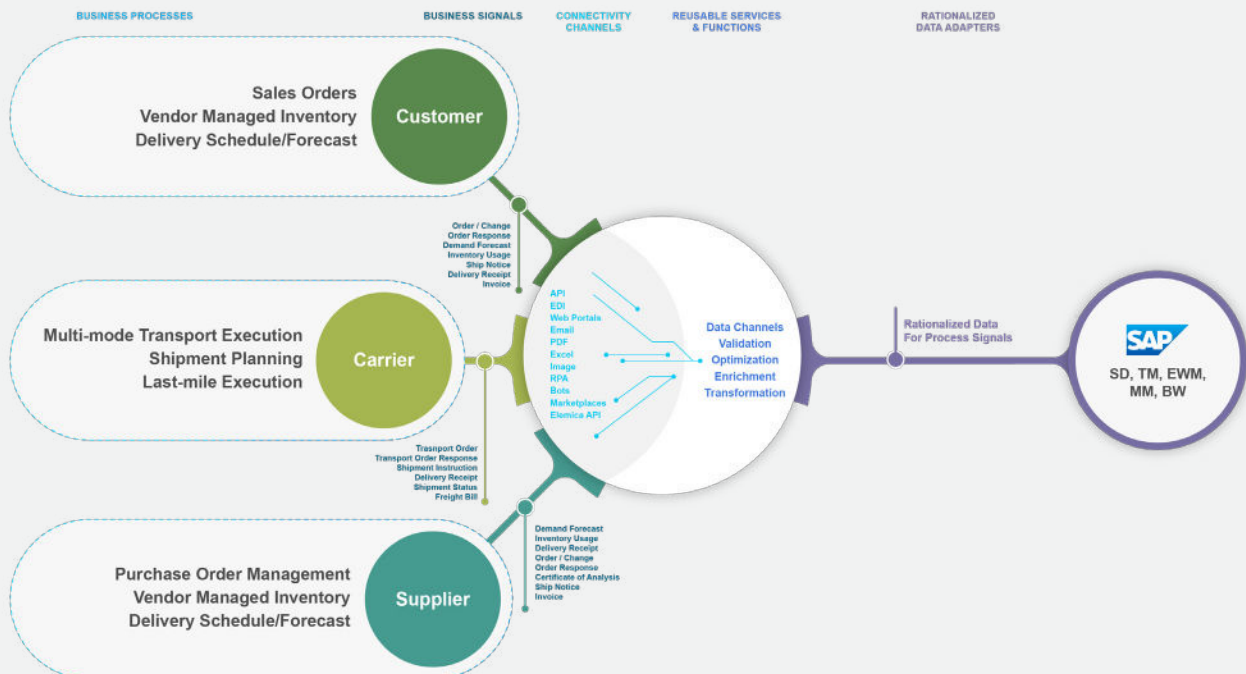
BUSINESS PROCESSES

BUSINESS SIGNALS

CONNECTIVITY CHANNELS

REUSABLE SERVICES & FUNCTIONS

RATIONALIZED DATA ADAPTERS

Sales Orders
Vendor Managed Inventory
Delivery Schedule/Forecast

Customer

Order / Change
Order Response
Demand Forecast
Inventory Usage
Ship Notice
Delivery Receipt
Invoice

Multi-mode Transport Execution
Shipment Planning
Last-mile Execution

Carrier

API
EDI
Web Portals
Email
PDF
Excel
Image
RPA
Bots
Marketplaces
Elemica API

Data Channels
Validation
Optimization
Enrichment
Transformation

Rationalized Data
For Process Signals

SAP

SD, TM, EWM, MM, BW

Transport Order
Transport Order Response
Shipment Instruction
Delivery Receipt
Shipment Status
Freight Bill

Demand Forecast
Inventory Usage
Delivery Receipt
Order / Change
Order Response
Certificate of Analysis
Ship Notice
Invoice

Purchase Order Management
Vendor Managed Inventory
Delivery Schedule/Forecast

Supplier